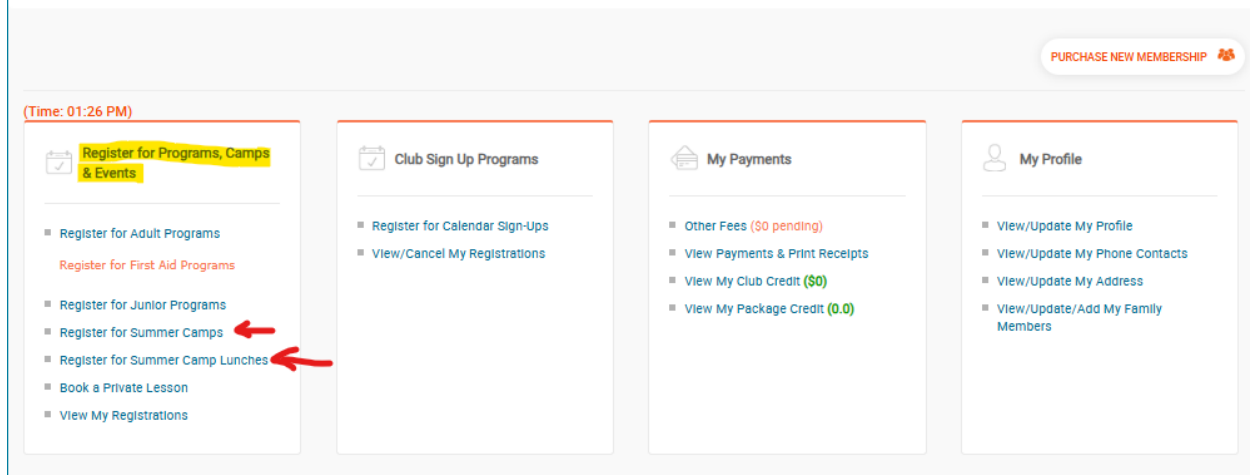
PURCHASE NEW MEMBERSHIP

(Time: 01:26 PM)

Register for Programs, Camps & Events

Register for Adult Programs
Register for First Aid Programs
Register for Junior Programs
Register for Summer Camps
Register for Summer Camp Lunches
Book a Private Lesson
View My Registrations

Club Sign Up Programs

Register for Calendar Sign-Ups
View/Cancel My Registrations

My Payments

Other Fees ($0 pending)
View Payments & Print Receipts
View My Club Credit ($0)
View My Package Credit (0.0)

My Profile

View/Update My Profile
View/Update My Phone Contacts
View/Update My Address
View/Update/Add My Family Members